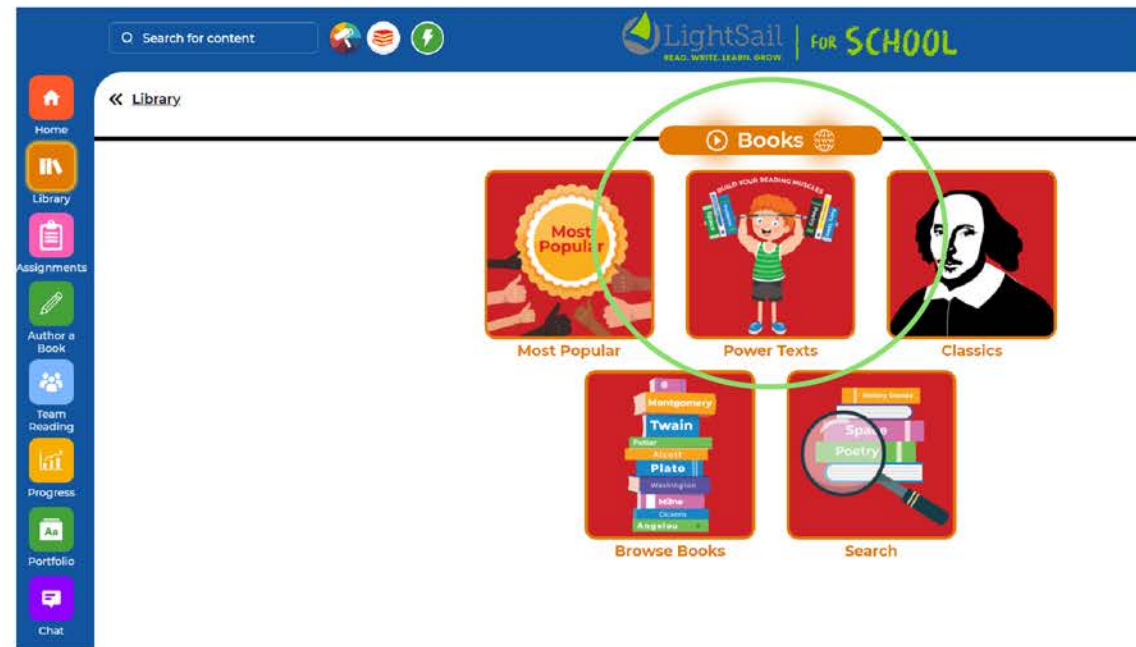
Search for content

LightSail | FOR SCHOOL
READ. WRITE. LEARN. GROW

Home
Library
Assignments
Author a Book
Team Reading
Progress
Portfolio
Chat

« Library

Books

Most Popular

BUILD YOUR READING MUSCLES

Most Popular
Power Texts
Classics

Montgomery
Twain
Potter
Alcott
Plato
Washington
Milne
Dickens
Angelou

History Stories
Space
Poetry

Browse Books
Search